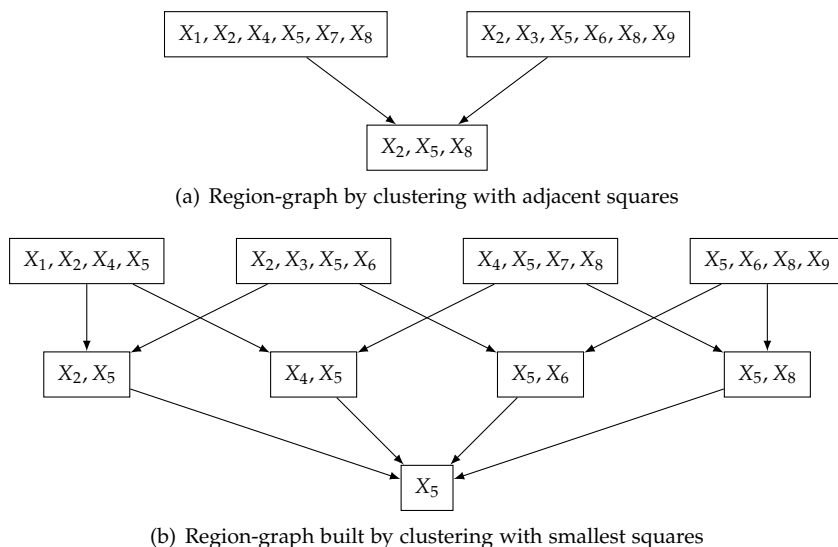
$X_1, X_2, X_4, X_5, X_7, X_8$

$X_2, X_3, X_5, X_6, X_8, X_9$

$X_2, X_5, X_8$

(a) Region-graph by clustering with adjacent squares

$X_1, X_2, X_4, X_5$

$X_2, X_3, X_5, X_6$

$X_4, X_5, X_7, X_8$

$X_5, X_6, X_8, X_9$

$X_2, X_5$

$X_4, X_5$

$X_5, X_6$

$X_5, X_8$

$X_5$

(b) Region-graph built by clustering with smallest squares